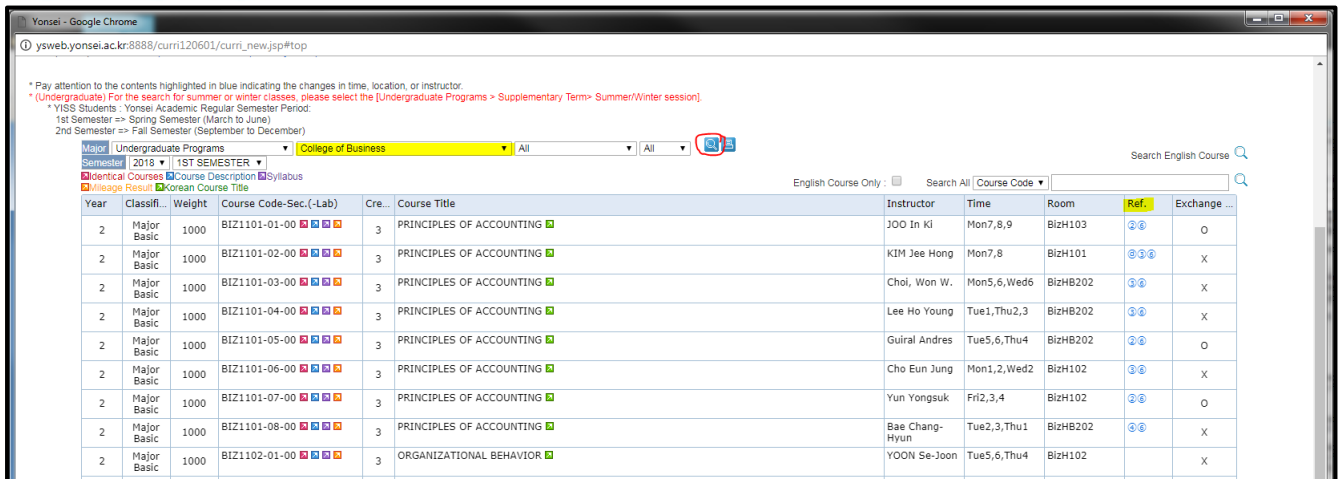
Yonsei - Google Chrome

ysweb.yonsei.ac.kr:8888/curri120601/curri_new.jsp#top

* Pay attention to the contents highlighted in blue indicating the changes in time, location, or instructor.
* (Undergraduate) For the search for summer or winter classes, please select the [Undergraduate Programs > Supplementary Term> Summer/Winter session].
* YISS Students : Yonsei Academic Regular Semester Period:
1st Semester => Spring Semester (March to June)
2nd Semester => Fall Semester (September to December)

Major Undergraduate Programs ▼ College of Business ▼ All ▼ All ▼

Semester 2018 ▼ 1ST SEMESTER ▼

Identical Courses Course Description Syllabus Mileage Result Korean Course Title

Search English Course

English Course Only : Search All Course Code ▼

| Year | Classifi... | Weight | Course Code-Sec.(-Lab) | Cre... | Course Title | Instructor | Time | Room | Ref. | Exchange ... |
|---|---|---|---|---|---|---|---|---|---|---|
| 2 | Major Basic | 1000 | BIZ1101-01-00 | 3 | PRINCIPLES OF ACCOUNTING | JOO In Ki | Mon7,8,9 | BizH103 | ②⑥ | O |
| 2 | Major Basic | 1000 | BIZ1101-02-00 | 3 | PRINCIPLES OF ACCOUNTING | KIM Jee Hong | Mon7,8 | BizH101 | ⑧③⑥ | X |
| 2 | Major Basic | 1000 | BIZ1101-03-00 | 3 | PRINCIPLES OF ACCOUNTING | Choi, Won W. | Mon5,6,Wed6 | BizHB202 | ③⑥ | X |
| 2 | Major Basic | 1000 | BIZ1101-04-00 | 3 | PRINCIPLES OF ACCOUNTING | Lee Ho Young | Tue1,Thu2,3 | BizHB202 | ③⑥ | X |
| 2 | Major Basic | 1000 | BIZ1101-05-00 | 3 | PRINCIPLES OF ACCOUNTING | Guiral Andres | Tue5,6,Thu4 | BizHB202 | ②⑥ | O |
| 2 | Major Basic | 1000 | BIZ1101-06-00 | 3 | PRINCIPLES OF ACCOUNTING | Cho Eun Jung | Mon1,2,Wed2 | BizH102 | ③⑥ | X |
| 2 | Major Basic | 1000 | BIZ1101-07-00 | 3 | PRINCIPLES OF ACCOUNTING | Yun Yongsuk | Fri2,3,4 | BizH102 | ②⑥ | O |
| 2 | Major Basic | 1000 | BIZ1101-08-00 | 3 | PRINCIPLES OF ACCOUNTING | Bae Chang-Hyun | Tue2,3,Thu1 | BizHB202 | ④⑥ | X |
| 2 | Major Basic | 1000 | BIZ1102-01-00 | 3 | ORGANIZATIONAL BEHAVIOR | YOON Se-Joon | Tue5,6,Thu4 | BizH102 | | X |